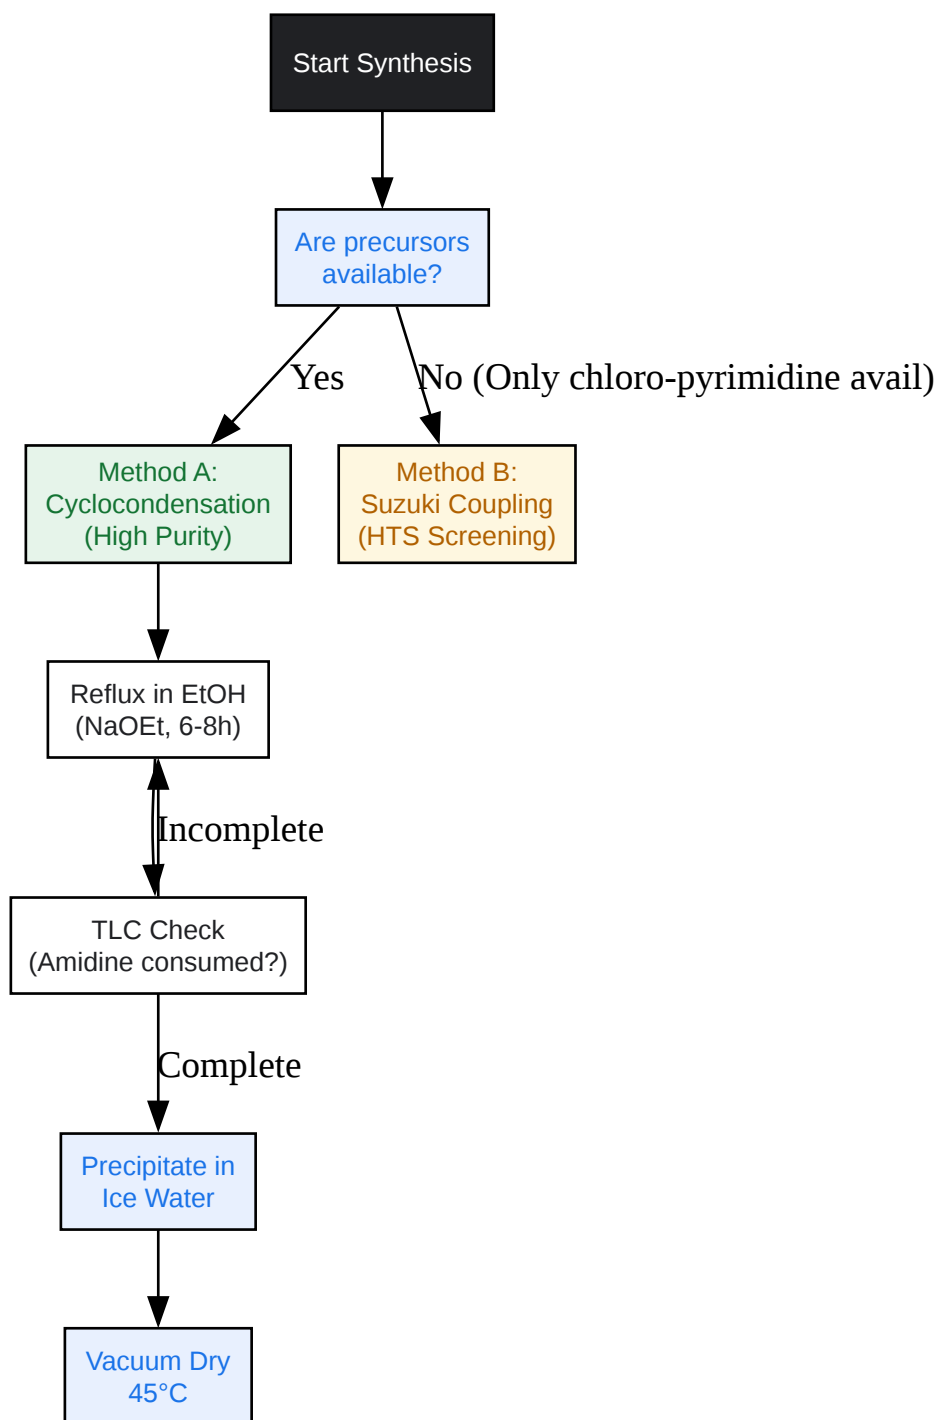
Start Synthesis

Are precursors available?

Yes

No (Only chloro-pyrimidine avail)

Method A: Cyclocondensation (High Purity)

Method B: Suzuki Coupling (HTS Screening)

Reflux in EtOH (NaOEt, 6-8h)

Incomplete

TLC Check (Amidine consumed?)

Complete

Precipitate in Ice Water

Vacuum Dry 45°C